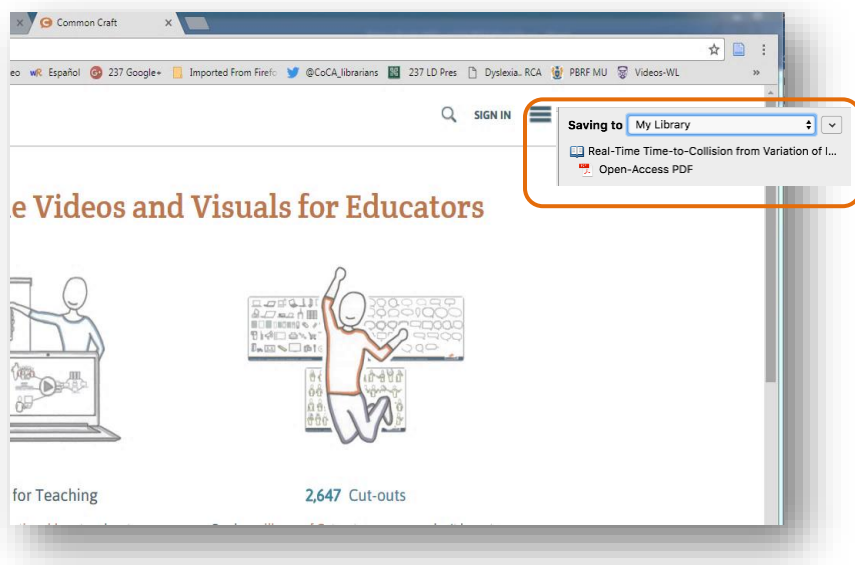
Common Craft

eo Español 237 Google+ Imported From Firefo @CoCA_librarians 237 LD Pres Dyslexia.. RCA PBRF MU Videos-WL »

SIGN IN

Saving to My Library

Real-Time Time-to-Collision from Variation of I...

Open-Access PDF

e Videos and Visuals for Educators

for Teaching

2,647 Cut-outs